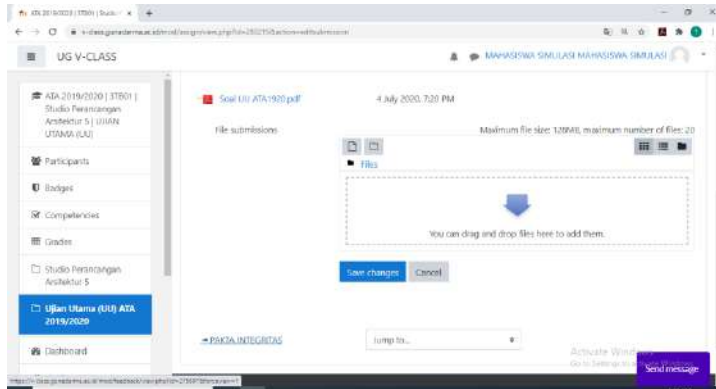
ATA 2019/2020 | 3TB01 | Studio ×

v-class.gunadarma.ac.id/mod/assign/view.php?id=2502158&action=editsubmission

UG V-CLASS

MAHASISWA SIMULASI MAHASISWA SIMULASI

ATA 2019/2020 | 3TB01 | Studio Perancangan Arsitektur 5 | UJIAN UTAMA (UU)

Participants

Badges

Competencies

Grades

Studio Perancangan Arsitektur 5

Ujian Utama (UU) ATA 2019/2020

Dashboard

Soal UU ATA1920.pdf

4 July 2020, 7:20 PM

File submissions

Maximum file size: 128MB, maximum number of files: 20

Files

You can drag and drop files here to add them.

Save changes

Cancel

◄ PAKTA INTEGRITAS

Jump to...

Activate Windows
Go to Settings to activate Windows.

Send message

https://v-class.gunadarma.ac.id/mod/feedback/view.php?id=2502073&forceview=1